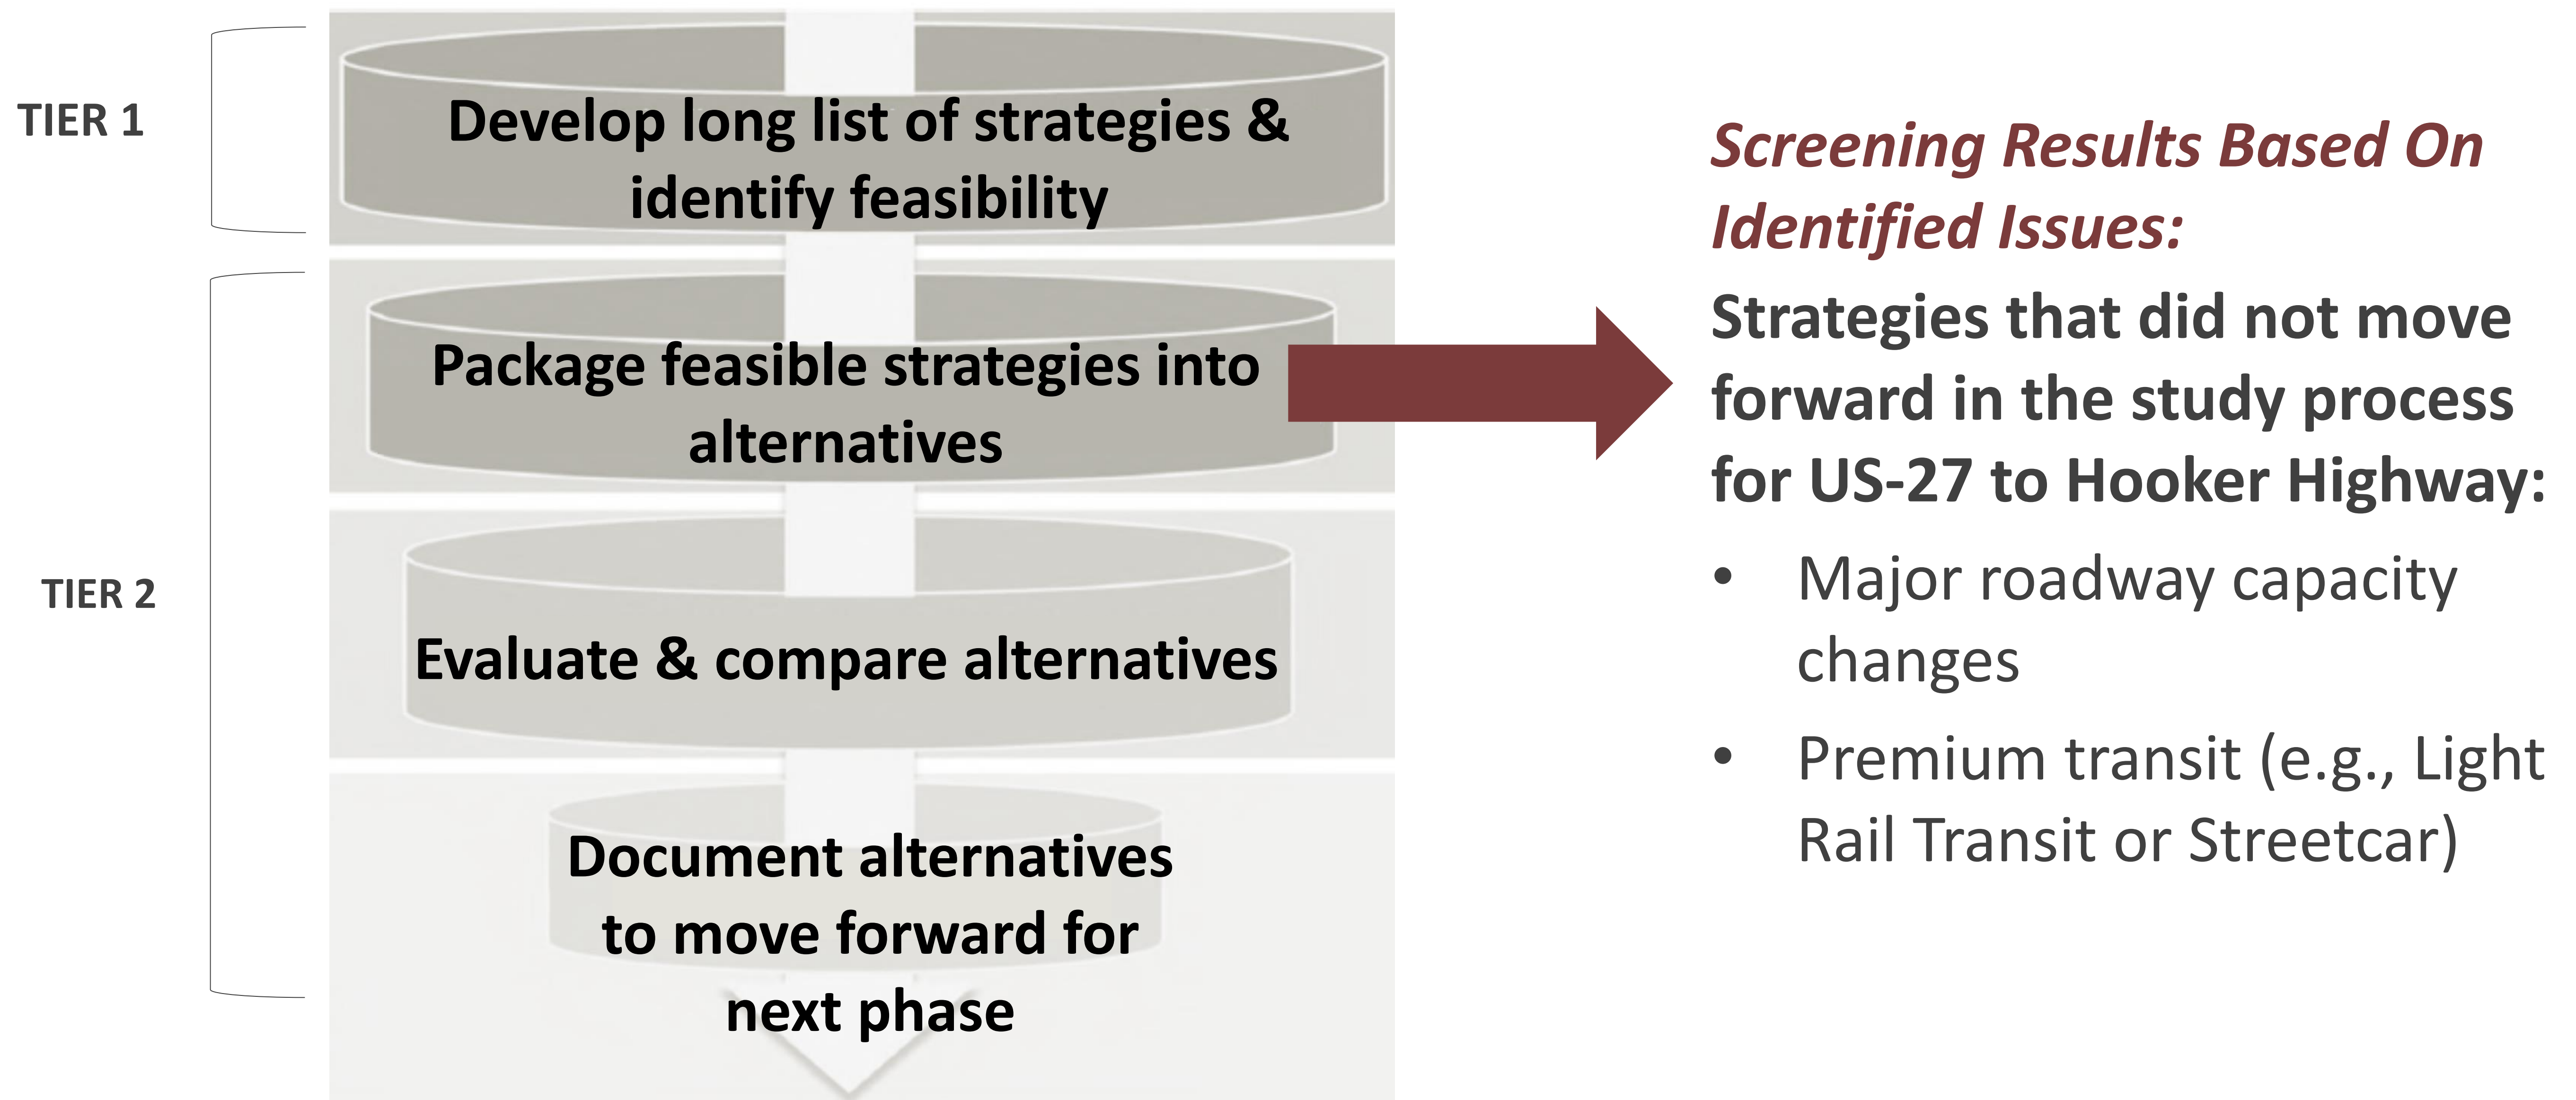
TIER 1

Develop long list of strategies & identify feasibility

TIER 2

Package feasible strategies into alternatives

Evaluate & compare alternatives

Document alternatives to move forward for next phase

*Screening Results Based On Identified Issues:*

Strategies that did not move forward in the study process for US-27 to Hooker Highway:

- Major roadway capacity changes
- Premium transit (e.g., Light Rail Transit or Streetcar)